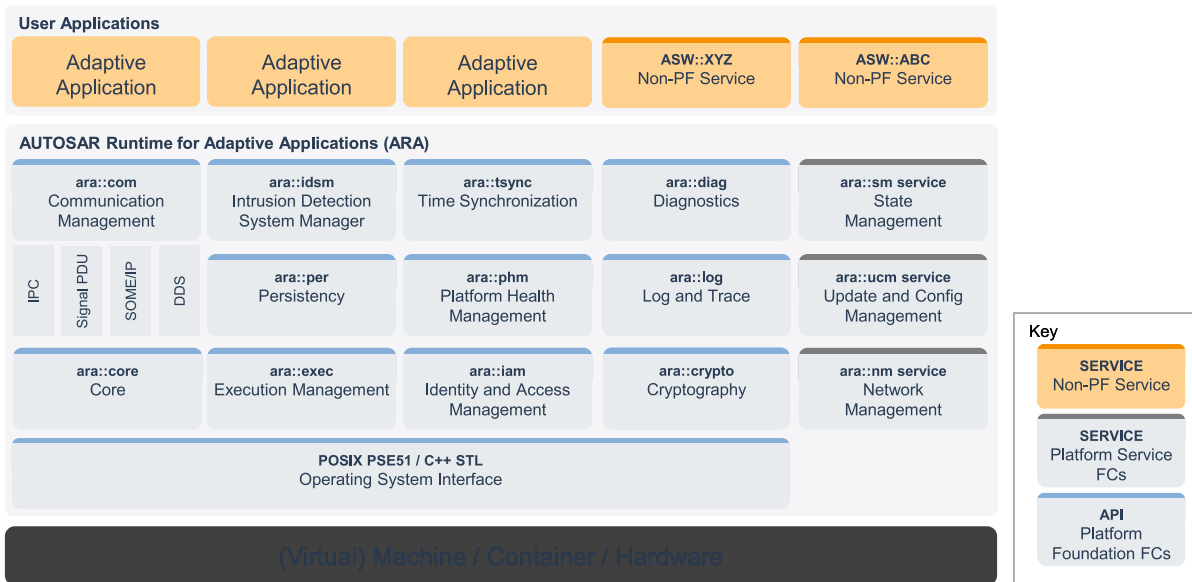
User Applications

Adaptive Application

Adaptive Application

Adaptive Application

ASW::XYZ
Non-PF Service

ASW::ABC
Non-PF Service

AUTOSAR Runtime for Adaptive Applications (ARA)

ara::com
Communication Management

ara::idsm
Intrusion Detection System Manager

ara::tsync
Time Synchronization

ara::diag
Diagnostics

ara::sm service
State Management

IPC

Signal PDU

SOME/IP

DDS

ara::per
Persistency

ara::phm
Platform Health Management

ara::log
Log and Trace

ara::ucm service
Update and Config Management

ara::core
Core

ara::exec
Execution Management

ara::iam
Identity and Access Management

ara::crypto
Cryptography

ara::nm service
Network Management

POSIX PSE51 / C++ STL
Operating System Interface

(Virtual) Machine / Container / Hardware

Key

SERVICE
Non-PF Service

SERVICE
Platform Service FCs

API
Platform Foundation FCs